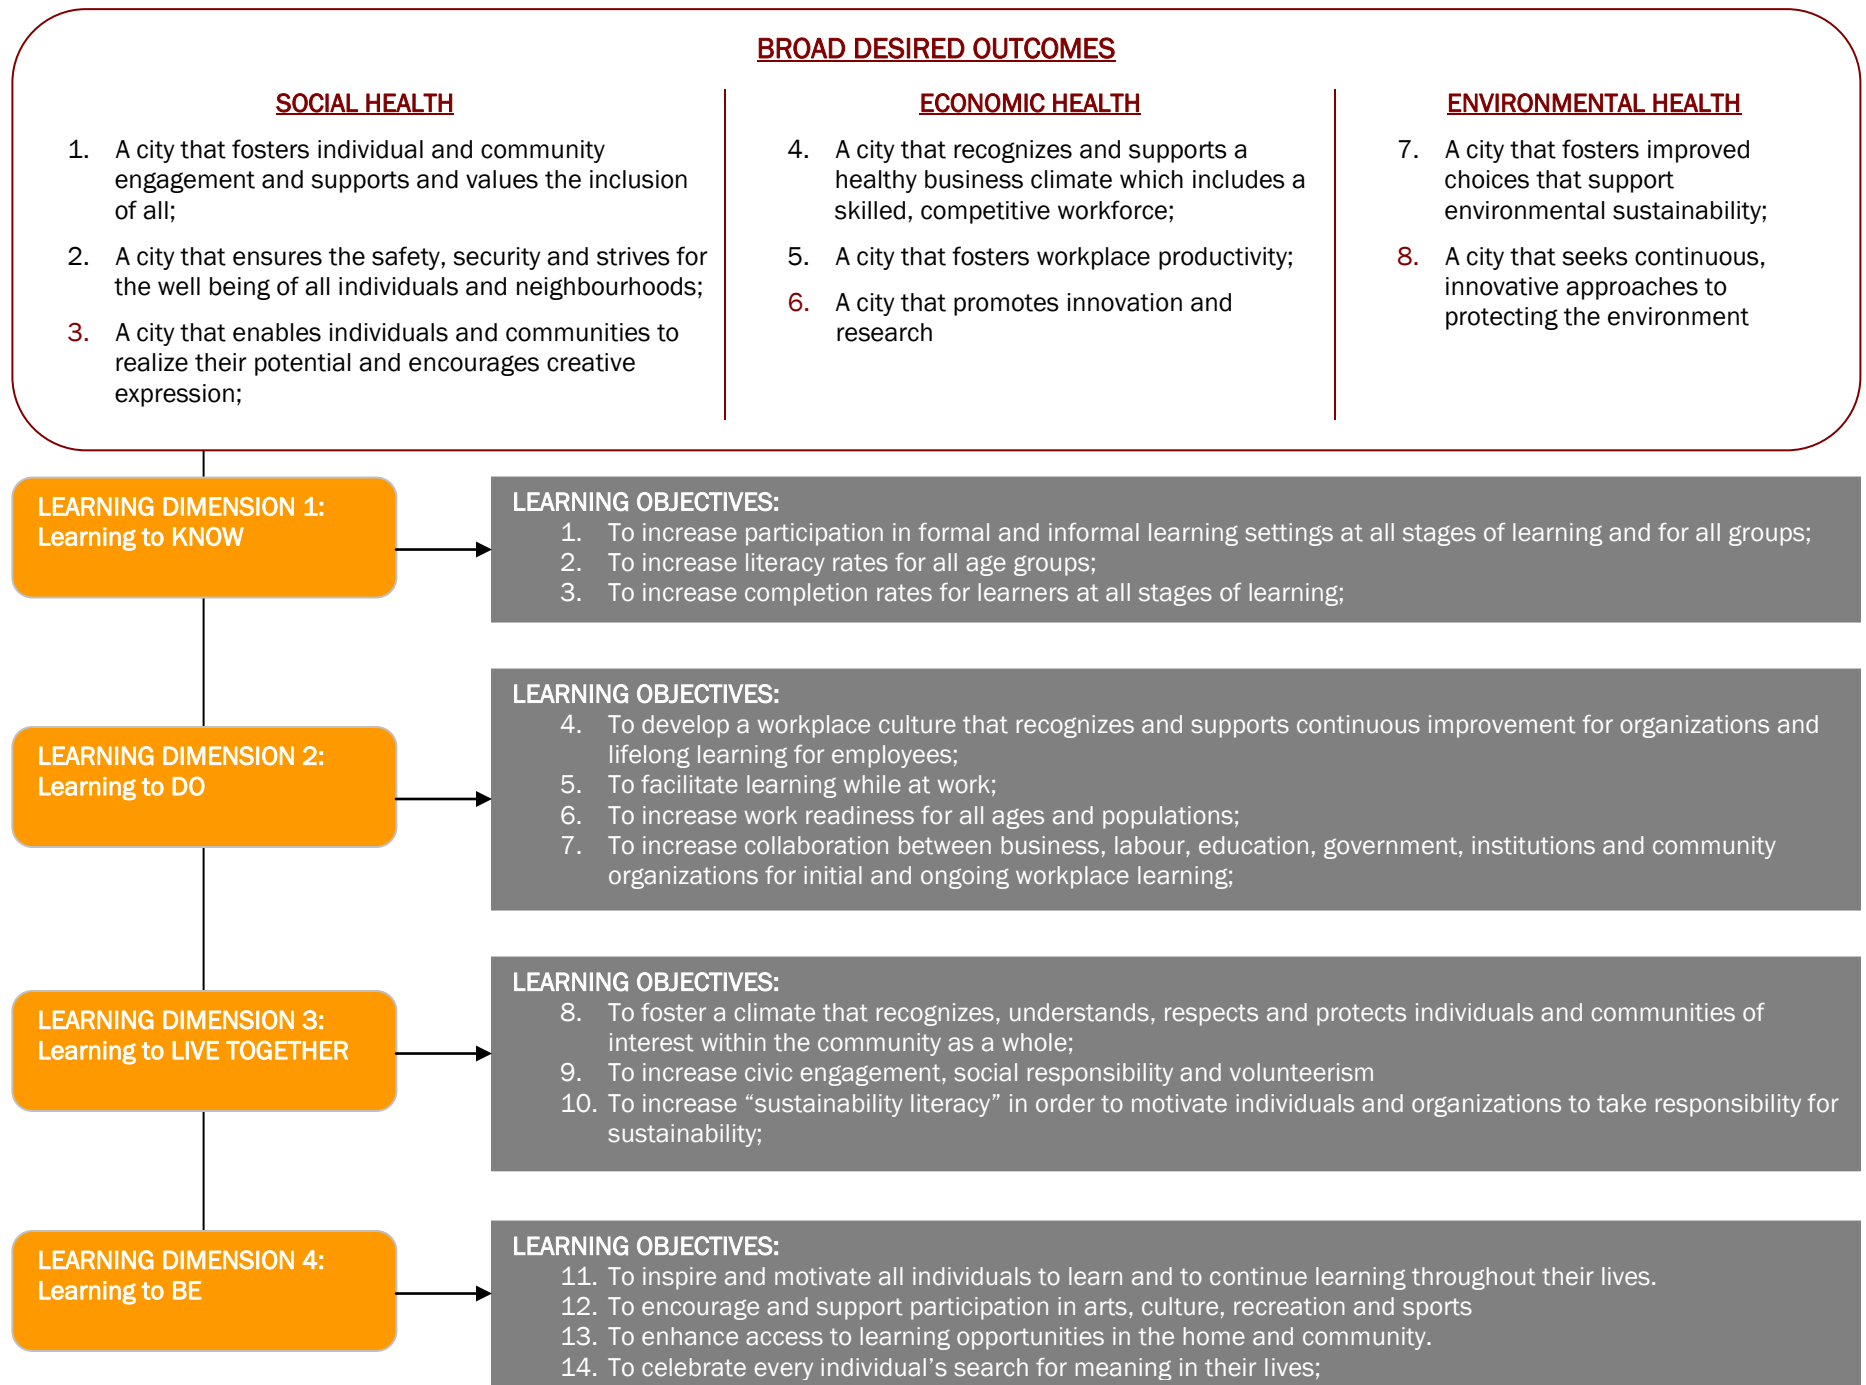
BROAD DESIRED OUTCOMES

SOCIAL HEALTH

1. A city that fosters individual and community engagement and supports and values the inclusion of all;
2. A city that ensures the safety, security and strives for the well being of all individuals and neighbourhoods;
3. A city that enables individuals and communities to realize their potential and encourages creative expression;

ECONOMIC HEALTH

4. A city that recognizes and supports a healthy business climate which includes a skilled, competitive workforce;
5. A city that fosters workplace productivity;
6. A city that promotes innovation and research

ENVIRONMENTAL HEALTH

7. A city that fosters improved choices that support environmental sustainability;
8. A city that seeks continuous, innovative approaches to protecting the environment

LEARNING DIMENSION 1: Learning to KNOW

LEARNING OBJECTIVES:
1. To increase participation in formal and informal learning settings at all stages of learning and for all groups;
2. To increase literacy rates for all age groups;
3. To increase completion rates for learners at all stages of learning;

LEARNING DIMENSION 2: Learning to DO

LEARNING OBJECTIVES:
4. To develop a workplace culture that recognizes and supports continuous improvement for organizations and lifelong learning for employees;
5. To facilitate learning while at work;
6. To increase work readiness for all ages and populations;
7. To increase collaboration between business, labour, education, government, institutions and community organizations for initial and ongoing workplace learning;

LEARNING DIMENSION 3: Learning to LIVE TOGETHER

LEARNING OBJECTIVES:
8. To foster a climate that recognizes, understands, respects and protects individuals and communities of interest within the community as a whole;
9. To increase civic engagement, social responsibility and volunteerism
10. To increase “sustainability literacy” in order to motivate individuals and organizations to take responsibility for sustainability;

LEARNING DIMENSION 4: Learning to BE

LEARNING OBJECTIVES:
11. To inspire and motivate all individuals to learn and to continue learning throughout their lives.
12. To encourage and support participation in arts, culture, recreation and sports
13. To enhance access to learning opportunities in the home and community.
14. To celebrate every individual’s search for meaning in their lives;